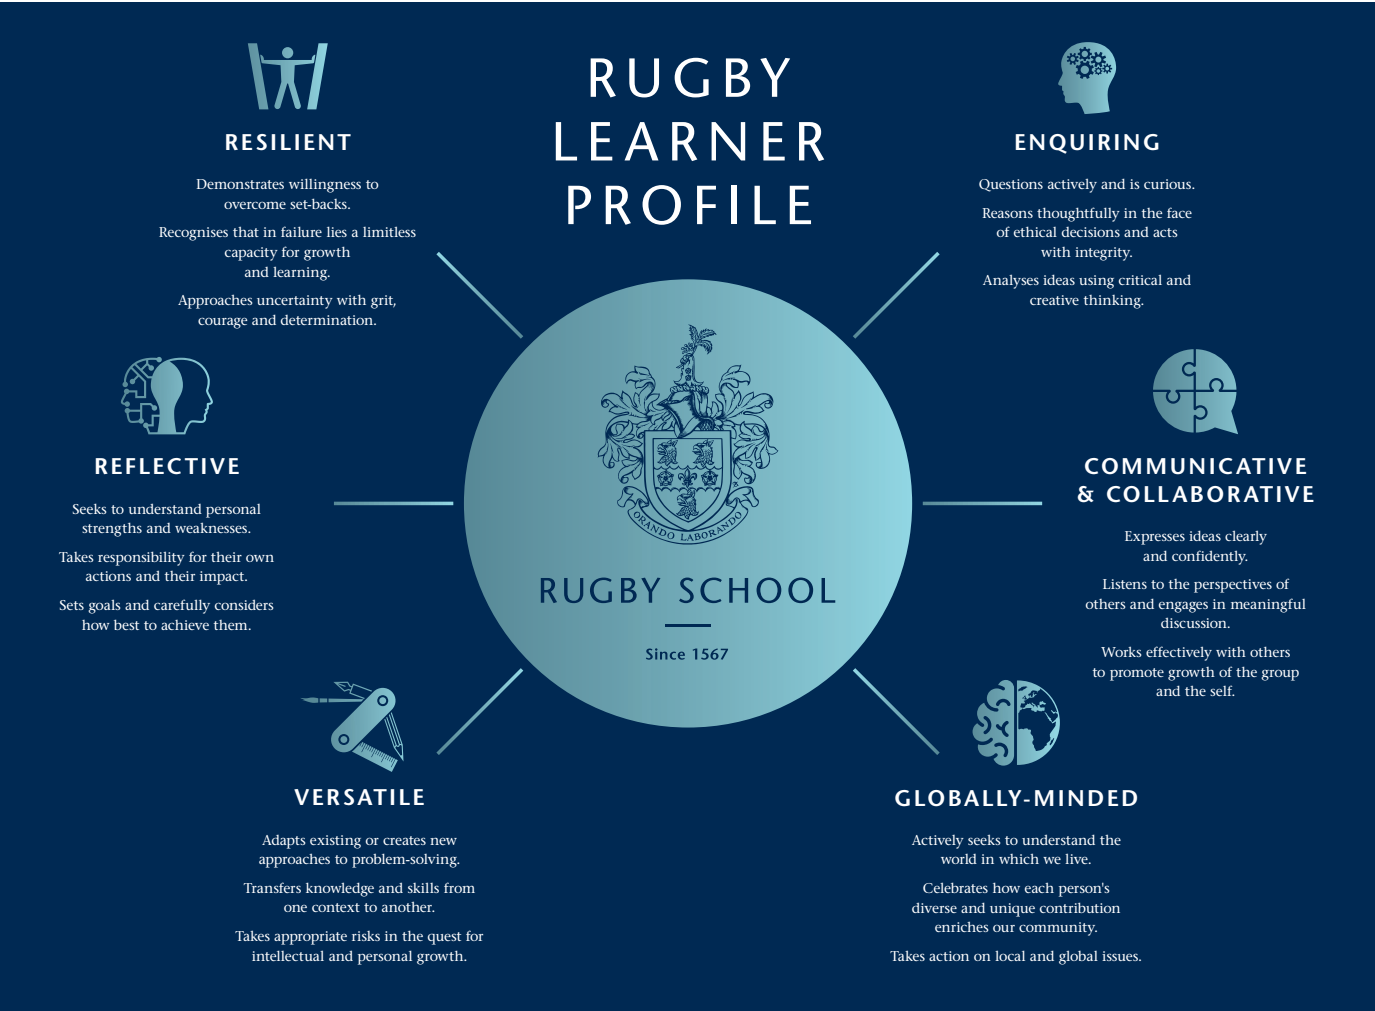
RUGBY LEARNER PROFILE

RESILIENT

Demonstrates willingness to overcome set-backs.

Recognises that in failure lies a limitless capacity for growth and learning.

Approaches uncertainty with grit, courage and determination.

ENQUIRING

Questions actively and is curious.

Reasons thoughtfully in the face of ethical decisions and acts with integrity.

Analyses ideas using critical and creative thinking.

REFLECTIVE

Seeks to understand personal strengths and weaknesses.

Takes responsibility for their own actions and their impact.

Sets goals and carefully considers how best to achieve them.

ORANDO LABORANDO

RUGBY SCHOOL

Since 1567

COMMUNICATIVE & COLLABORATIVE

Expresses ideas clearly and confidently.

Listens to the perspectives of others and engages in meaningful discussion.

Works effectively with others to promote growth of the group and the self.

VERSATILE

Adapts existing or creates new approaches to problem-solving.

Transfers knowledge and skills from one context to another.

Takes appropriate risks in the quest for intellectual and personal growth.

GLOBALLY-MINDED

Actively seeks to understand the world in which we live.

Celebrates how each person's diverse and unique contribution enriches our community.

Takes action on local and global issues.